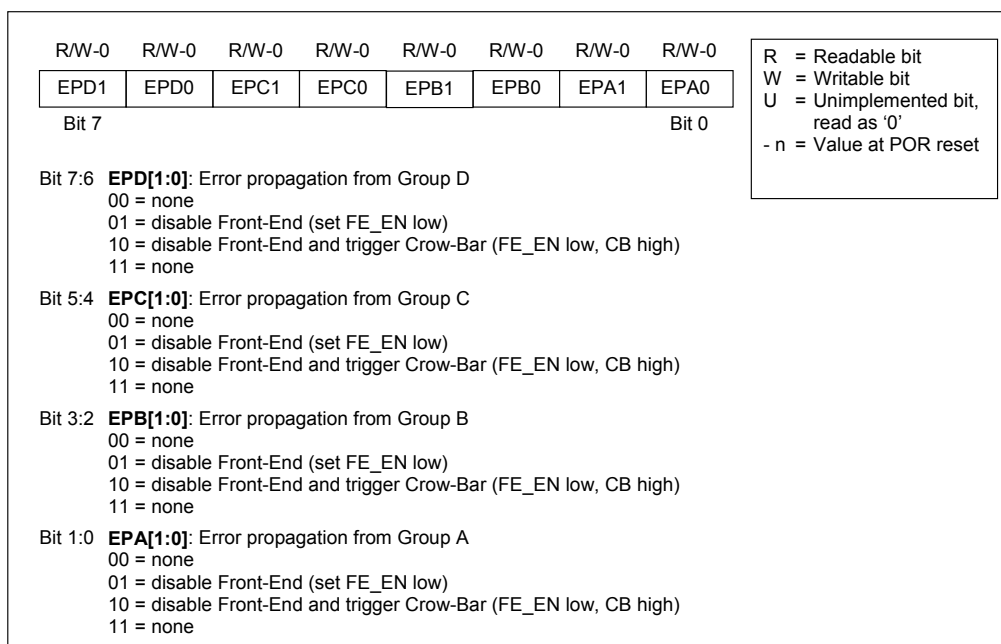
| R/W-0 | R/W-0 | R/W-0 | R/W-0 | R/W-0 | R/W-0 | R/W-0 | R/W-0 |
|---|---|---|---|---|---|---|---|
| EPD1 | EPD0 | EPC1 | EPC0 | EPB1 | EPB0 | EPA1 | EPA0 |

Bit 7 Bit 0

R = Readable bit
W = Writable bit
U = Unimplemented bit, read as '0'
- n = Value at POR reset

Bit 7:6 **EPD[1:0]**: Error propagation from Group D
00 = none
01 = disable Front-End (set FE_EN low)
10 = disable Front-End and trigger Crow-Bar (FE_EN low, CB high)
11 = none

Bit 5:4 **EPC[1:0]**: Error propagation from Group C
00 = none
01 = disable Front-End (set FE_EN low)
10 = disable Front-End and trigger Crow-Bar (FE_EN low, CB high)
11 = none

Bit 3:2 **EPB[1:0]**: Error propagation from Group B
00 = none
01 = disable Front-End (set FE_EN low)
10 = disable Front-End and trigger Crow-Bar (FE_EN low, CB high)
11 = none

Bit 1:0 **EPA[1:0]**: Error propagation from Group A
00 = none
01 = disable Front-End (set FE_EN low)
10 = disable Front-End and trigger Crow-Bar (FE_EN low, CB high)
11 = none